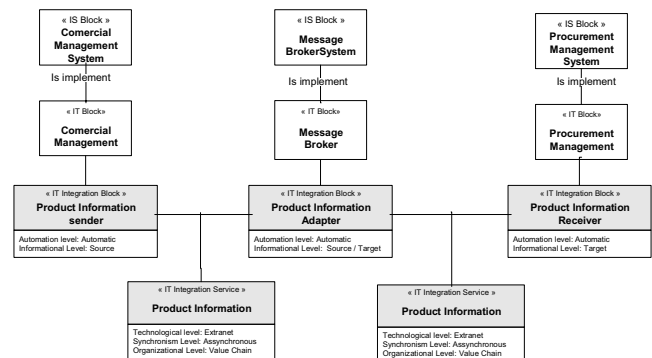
« IS Block »
Comercial Management System

Is implement

« IT Block»
Comercial Management

« IS Block »
Message BrokerSystem

Is implement

« IT Block»
Message Broker

« IS Block »
Procurement Management System

Is implement

« IT Block»
Procurement Management

« IT Integration Block »
Product Information sender
Automation level: Automatic
Informational Level: Source

« IT Integration Block »
Product Information Adapter
Automation level: Automatic
Informational Level: Source / Target

« IT Integration Block »
Product Information Receiver
Automation level: Automatic
Informational Level: Target

« IT Integration Service »
Product Information
Technological level: Extranet
Synchronism Level: Assynchronous
Organizational Level: Value Chain

« IT Integration Service »
Product Information
Technological level: Extranet
Synchronism Level: Assynchronous
Organizational Level: Value Chain